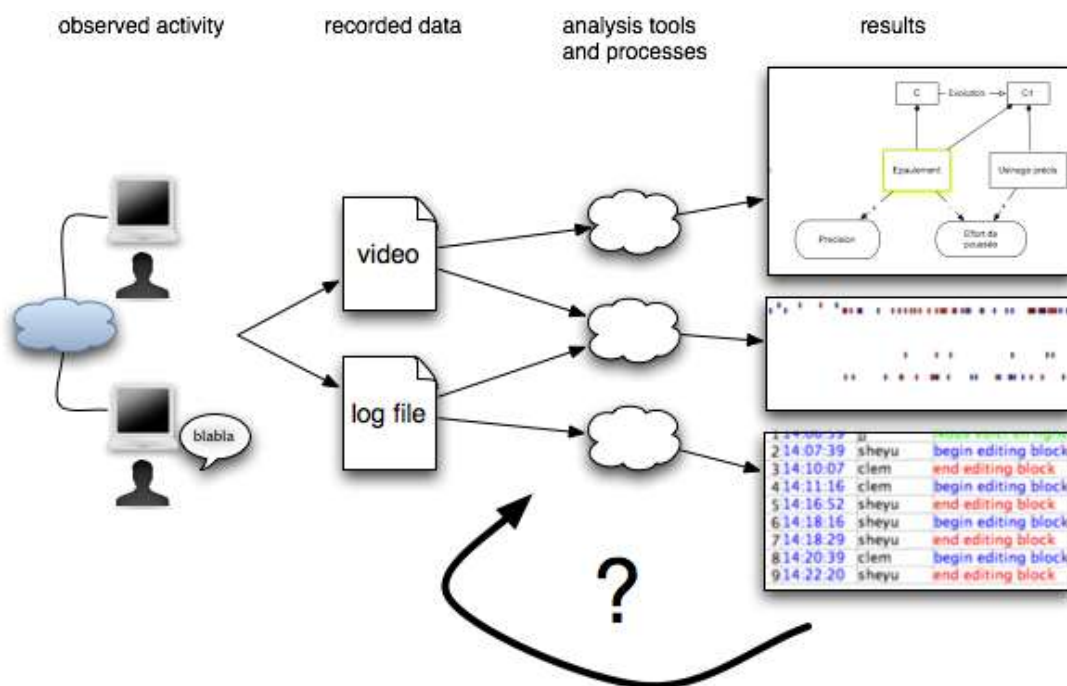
observed activity

recorded data

analysis tools and processes

results

blabla

video

log file

C

Evolution

C1

Epaulement

Usinage précis

Précision

Effort de poussée

| 1 | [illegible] | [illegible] | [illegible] |
|---|---|---|---|
| 2 | 14:07:39 | sheyu | begin editing block |
| 3 | 14:10:07 | clem | end editing block |
| 4 | 14:11:16 | clem | begin editing block |
| 5 | 14:16:52 | sheyu | end editing block |
| 6 | 14:18:16 | sheyu | begin editing block |
| 7 | 14:18:29 | sheyu | end editing block |
| 8 | 14:20:39 | clem | begin editing block |
| 9 | 14:22:20 | sheyu | end editing block |

?